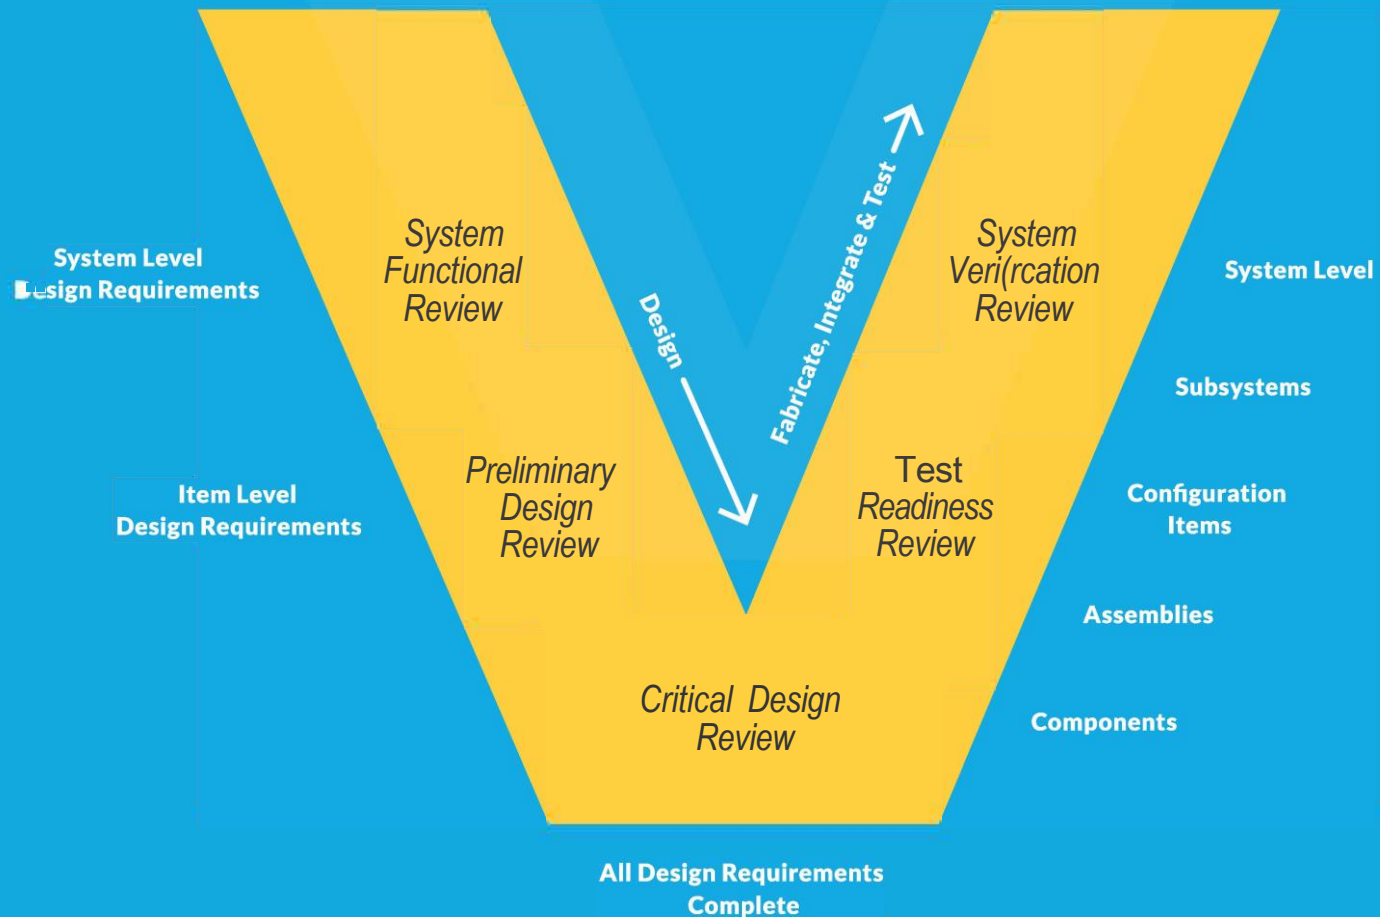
System Level
Design Requirements

Item Level
Design Requirements

System Functional Review

Preliminary Design Review

Critical Design Review

Design

Fabricate, Integrate & Test

System Veri(rcation Review

Test Readiness Review

System Level

Subsystems

Configuration Items

Assemblies

Components

All Design Requirements Complete